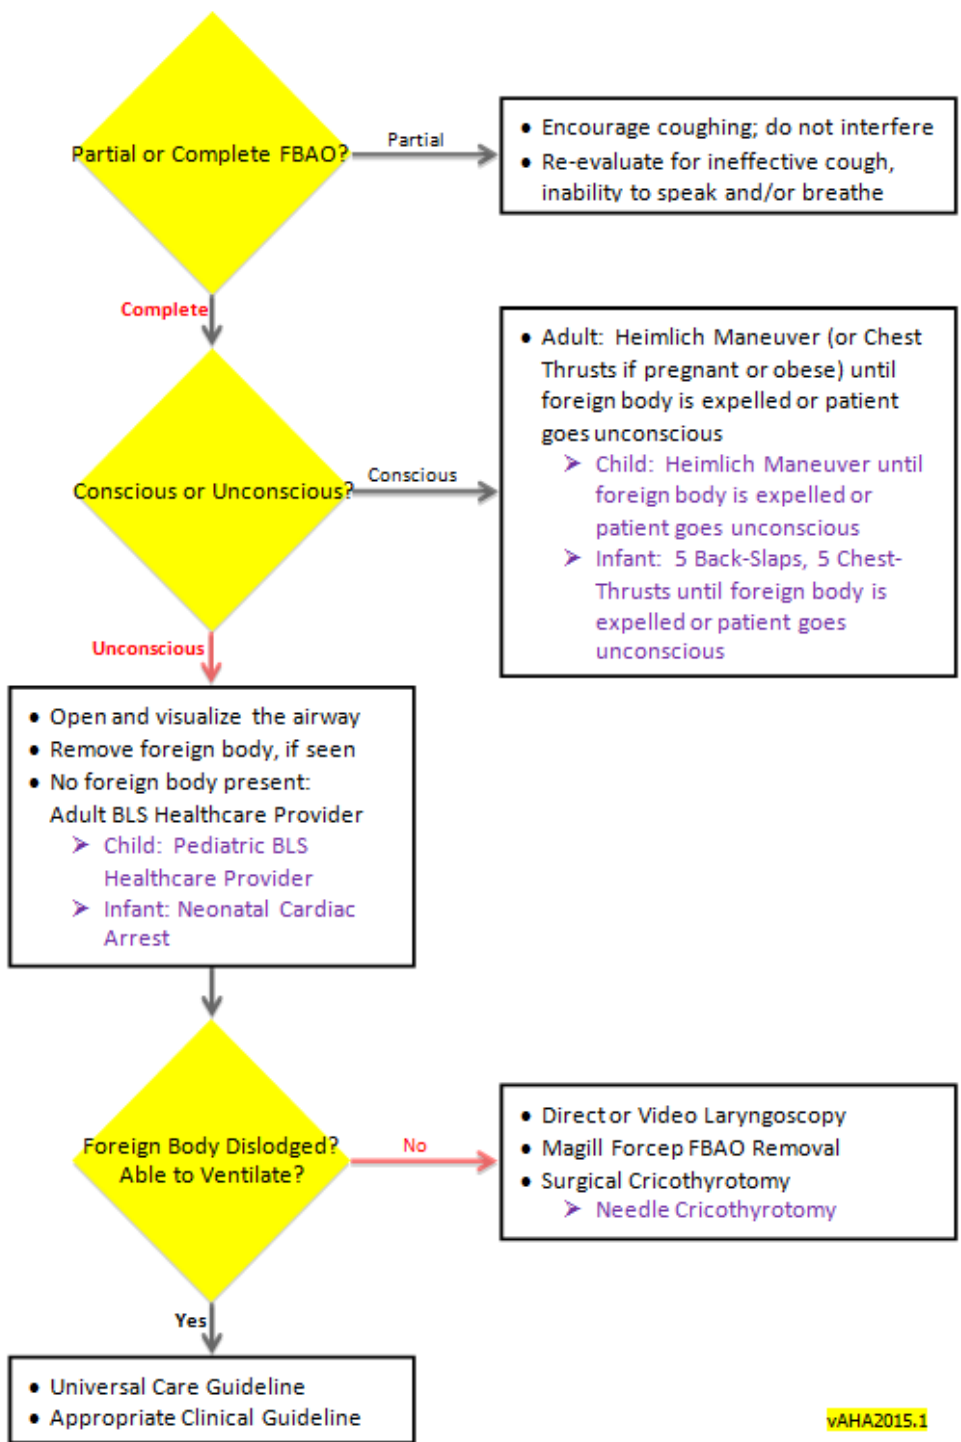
Partial or Complete FBAO?

Partial

- Encourage coughing; do not interfere
- Re-evaluate for ineffective cough, inability to speak and/or breathe

Complete

Conscious or Unconscious?

Conscious

- Adult: Heimlich Maneuver (or Chest Thrusts if pregnant or obese) until foreign body is expelled or patient goes unconscious
  - Child: Heimlich Maneuver until foreign body is expelled or patient goes unconscious
  - Infant: 5 Back-Slaps, 5 Chest-Thrusts until foreign body is expelled or patient goes unconscious

Unconscious

- Open and visualize the airway
- Remove foreign body, if seen
- No foreign body present: Adult BLS Healthcare Provider
  - Child: Pediatric BLS Healthcare Provider
  - Infant: Neonatal Cardiac Arrest

Foreign Body Dislodged? Able to Ventilate?

No

- Direct or Video Laryngoscopy
- Magill Forcep FBAO Removal
- Surgical Cricothyrotomy
  - Needle Cricothyrotomy

Yes

- Universal Care Guideline
- Appropriate Clinical Guideline

vAHA2015.1